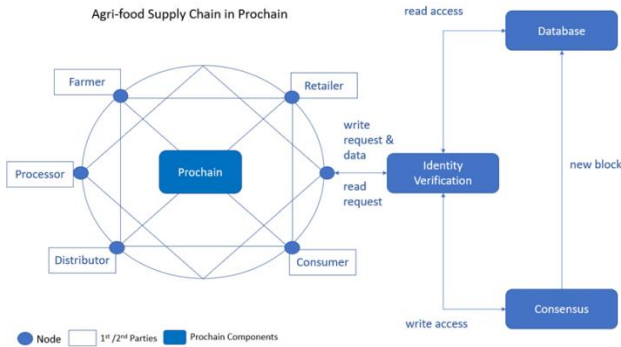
Agri-food Supply Chain in Prochain

read access

Database

Farmer

Retailer

write request & data

Processor

Prochain

Identity Verification

new block

read request

Distributor

Consumer

Consensus

write access

Node

1st /2nd Parties

Prochain Components